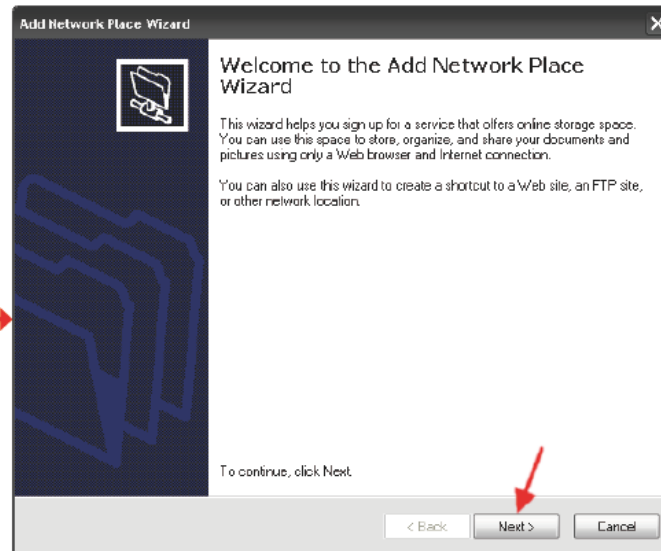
Add Network Place Wizard

Welcome to the Add Network Place Wizard

This wizard helps you sign up for a service that offers online storage space. You can use this space to store, organize, and share your documents and pictures using only a Web browser and Internet connection.

You can also use this wizard to create a shortcut to a Web site, an FTP site, or other network location.

To continue, click Next.

< Back

Next >

Cancel